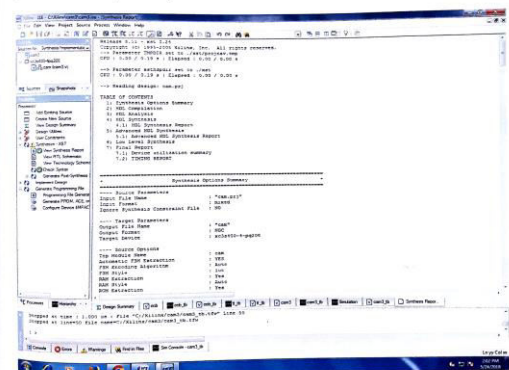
File Edit View Project Source Process Window Help

Release 8.1i - xst I.24
Copyright (c) 1995-2005 Xilinx, Inc. All rights reserved.
--> Parameter TMPDIR set to ./xst/projnav.tmp
CPU : 0.00 / 0.19 s | Elapsed : 0.00 / 0.00 s

--> Parameter xsthdpdir set to ./xst
CPU : 0.00 / 0.19 s | Elapsed : 0.00 / 0.00 s

--> Reading design: cam.prj

TABLE OF CONTENTS
1) Synthesis Options Summary
2) HDL Compilation
3) HDL Analysis
4) HDL Synthesis
4.1) HDL Synthesis Report
5) Advanced HDL Synthesis
5.1) Advanced HDL Synthesis Report
6) Low Level Synthesis
7) Final Report
7.1) Device utilization summary
7.2) TIMING REPORT

Synthesis Options Summary

---- Source Parameters
Input File Name : "cam.prj"
Input Format : mixed
Ignore Synthesis Constraint File : NO

---- Target Parameters
Output File Name : "cam"
Output Format : NGC
Target Device : xc3s500-4-pq208

---- Source Options
Top Module Name : cam
Automatic FSM Extraction : YES
FSM Encoding Algorithm : Auto
FSM Style : lut
RAM Extraction : Yes
RAM Style : Auto
ROM Extraction : Yes

Sources | Snapshots
Processes
Design Summary
Synthesis Report

Stopped at time : 1,000 ns : File "C:/Xilinx/cam2/cam2_tb.tfw" Line 50
Stopped at line=50 file name=C:/Xilinx/cam2/cam2_tb.tfw

Console | Errors | Warnings | Find in Files | Sim Console